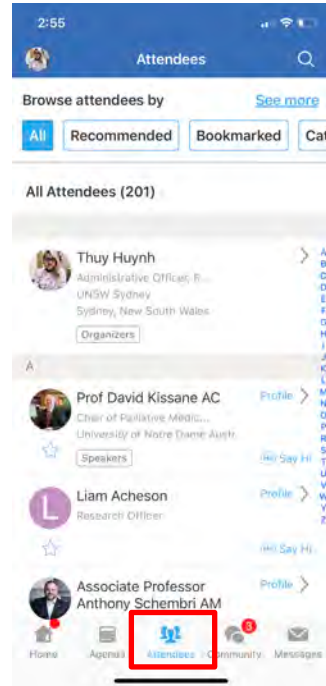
2:55

Attendees

Browse attendees by

See more

All

Recommended

Bookmarked

Cat

All Attendees (201)

Thuy Huynh

Administrative Officer, R...

UNSW Sydney

Sydney, New South Wales

Organizers

A

Prof David Kissane AC

Profile

Chair of Palliative Medic...

University of Notre Dame Austr...

Speakers

Say Hi

Liam Acheson

Profile

Research Officer

Say Hi

Associate Professor Anthony Schembri AM

Profile

Home

Agenda

Attendees

3

Community

Messages